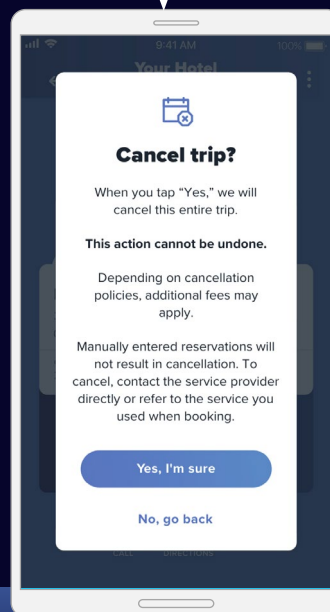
9:41 AM

100%

Your Hotel

Cancel trip?

When you tap "Yes," we will cancel this entire trip.

This action cannot be undone.

Depending on cancellation policies, additional fees may apply.

Manually entered reservations will not result in cancellation. To cancel, contact the service provider directly or refer to the service you used when booking.

Yes, I'm sure

No, go back

CALL

DIRECTIONS